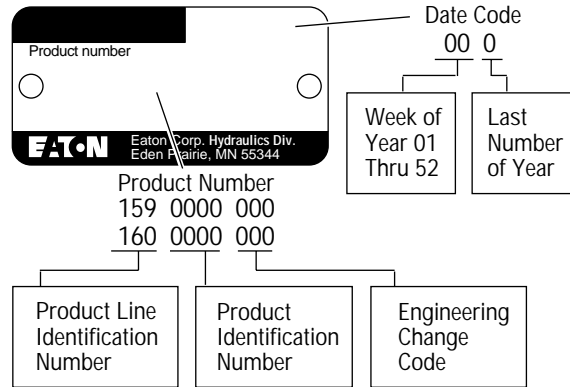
Product number

EATON Eaton Corp. Hydraulics Div. Eden Prairie, MN 55344

Date Code
00 0

Week of Year 01 Thru 52

Last Number of Year

Product Number
159 0000 000
160 0000 000

Product Line Identification Number

Product Identification Number

Engineering Change Code